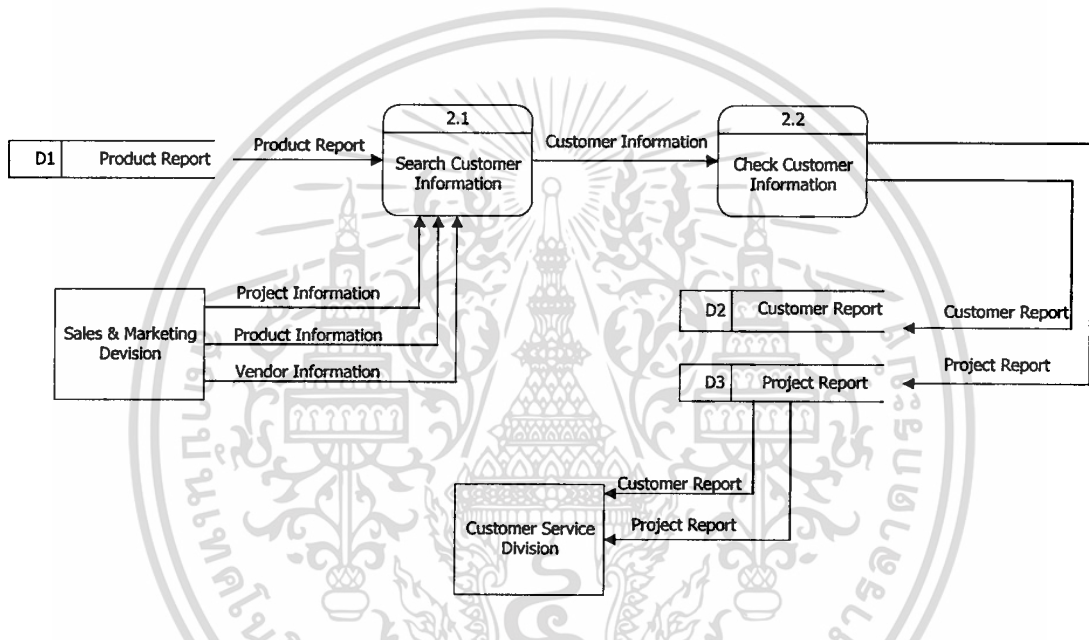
D1 Product Report

Product Report

2.1

Search Customer Information

Customer Information

2.2

Check Customer Information

Sales & Marketing Devision

Project Information

Product Information

Vendor Information

D2 Customer Report

Customer Report

D3 Project Report

Project Report

Customer Report

Project Report

Customer Service Division